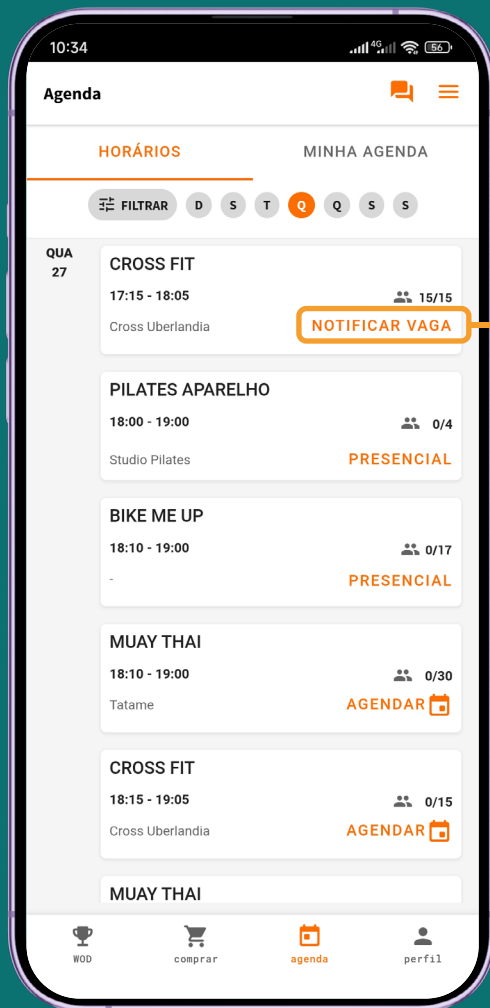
10:34

Agenda

HORÁRIOS

MINHA AGENDA

FILTRAR D S T Q Q S S

QUA
27

CROSS FIT
17:15 - 18:05
15/15
Cross Uberlandia
NOTIFICAR VAGA

PILATES APARELHO
18:00 - 19:00
0/4
Studio Pilates
PRESENCIAL

BIKE ME UP
18:10 - 19:00
0/17
-
PRESENCIAL

MUAY THAI
18:10 - 19:00
0/30
Tatame
AGENDAR

CROSS FIT
18:15 - 19:05
0/15
Cross Uberlandia
AGENDAR

MUAY THAI

WOD
comprar
agenda
perfil